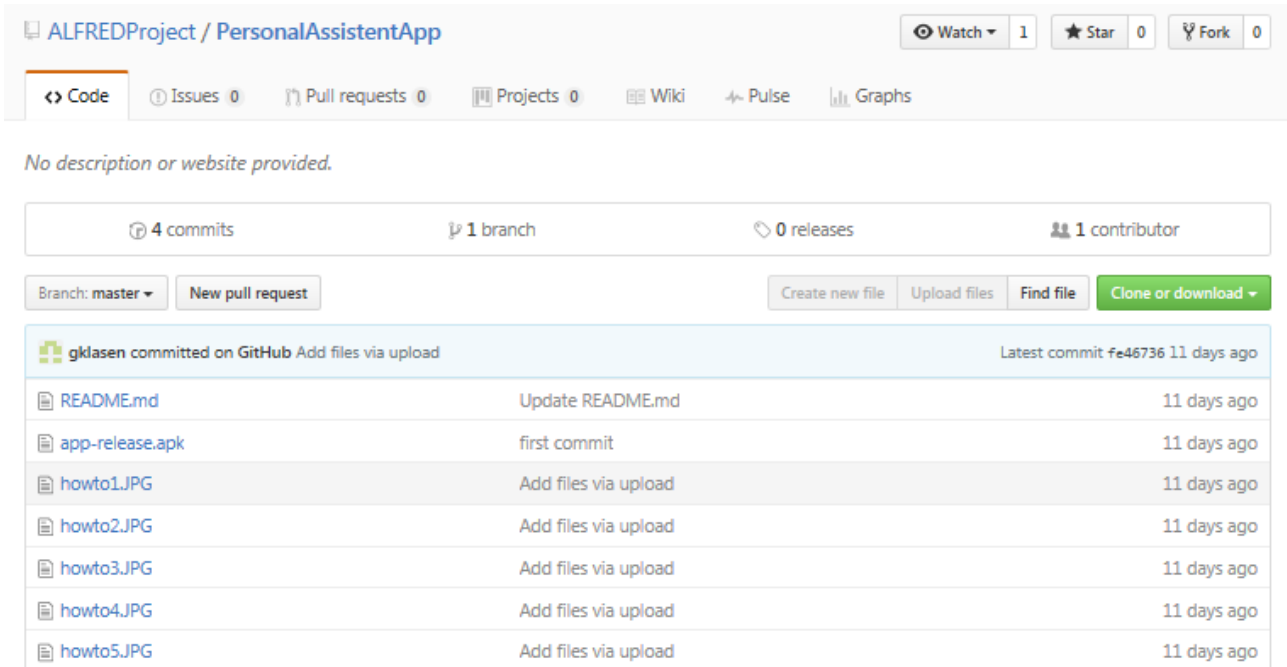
ALFREDProject / PersonalAssistentApp

Watch 1 Star 0 Fork 0

<> Code Issues 0 Pull requests 0 Projects 0 Wiki Pulse Graphs

No description or website provided.

4 commits 1 branch 0 releases 1 contributor

Branch: master New pull request Create new file Upload files Find file Clone or download

gklasen committed on GitHub Add files via upload Latest commit fe46736 11 days ago

| | | |
|---|---|---|
| README.md | Update README.md | 11 days ago |
| app-release.apk | first commit | 11 days ago |
| howto1.JPG | Add files via upload | 11 days ago |
| howto2.JPG | Add files via upload | 11 days ago |
| howto3.JPG | Add files via upload | 11 days ago |
| howto4.JPG | Add files via upload | 11 days ago |
| howto5.JPG | Add files via upload | 11 days ago |